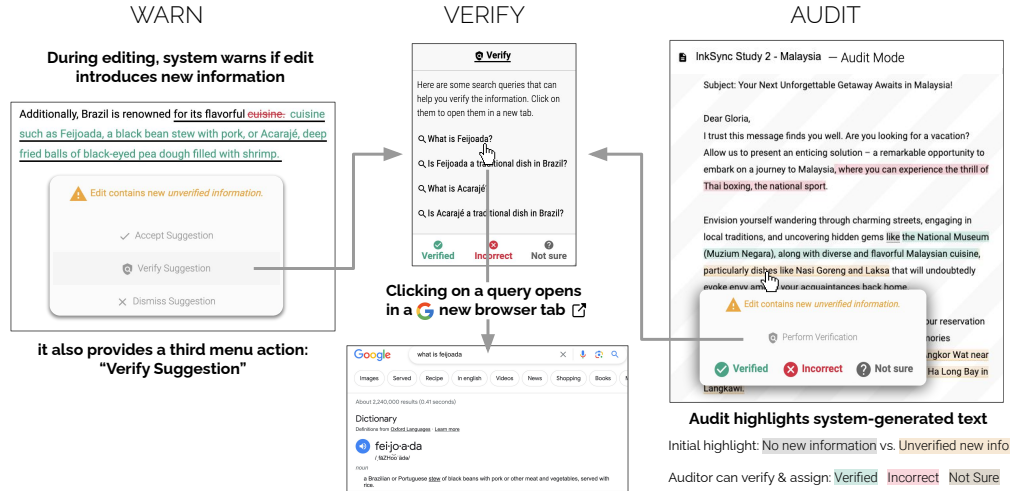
WARN

During editing, system warns if edit introduces new information

Additionally, Brazil is renowned for its flavorful cuisine. cuisine such as Feijoada, a black bean stew with pork, or Acarajé, deep fried balls of black-eyed pea dough filled with shrimp.

Edit contains new unverified information.

Accept Suggestion

Verify Suggestion

Dismiss Suggestion

it also provides a third menu action: "Verify Suggestion"

VERIFY

Verify

Here are some search queries that can help you verify the information. Click on them to open them in a new tab.

What is Feijoada?

Is Feijoada a traditional dish in Brazil?

What is Acarajé

Is Acarajé a traditional dish in Brazil?

Verified Incorrect Not sure

Clicking on a query opens in a new browser tab

Google what is feijoada

Images Served Recipe In english Videos News Shopping Books

About 2,240,000 results (0.41 seconds)

Dictionary

Definitions from Oxford Languages · Learn more

fei·jo·a·da

/ fāZHōō 'ädə/

noun

a Brazilian or Portuguese stew of black beans with pork or other meat and vegetables, served with rice.

AUDIT

InkSync Study 2 - Malaysia — Audit Mode

Subject: Your Next Unforgettable Getaway Awaits in Malaysia!

Dear Gloria,

I trust this message finds you well. Are you looking for a vacation? Allow us to present an enticing solution – a remarkable opportunity to embark on a journey to Malaysia, where you can experience the thrill of Thai boxing, the national sport.

Envision yourself wandering through charming streets, engaging in local traditions, and uncovering hidden gems like the National Museum (Muzium Negara), along with diverse and flavorful Malaysian cuisine, particularly dishes like Nasi Goreng and Laksa that will undoubtedly evoke envy am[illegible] your acquaintances back home.

Edit contains new unverified information.

Perform Verification

Verified Incorrect Not sure

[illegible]our reservation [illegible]mories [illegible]gkor Wat near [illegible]Ha Long Bay in Langkawi.

Audit highlights system-generated text

Initial highlight: No new information vs. Unverified new info

Auditor can verify & assign: Verified Incorrect Not Sure